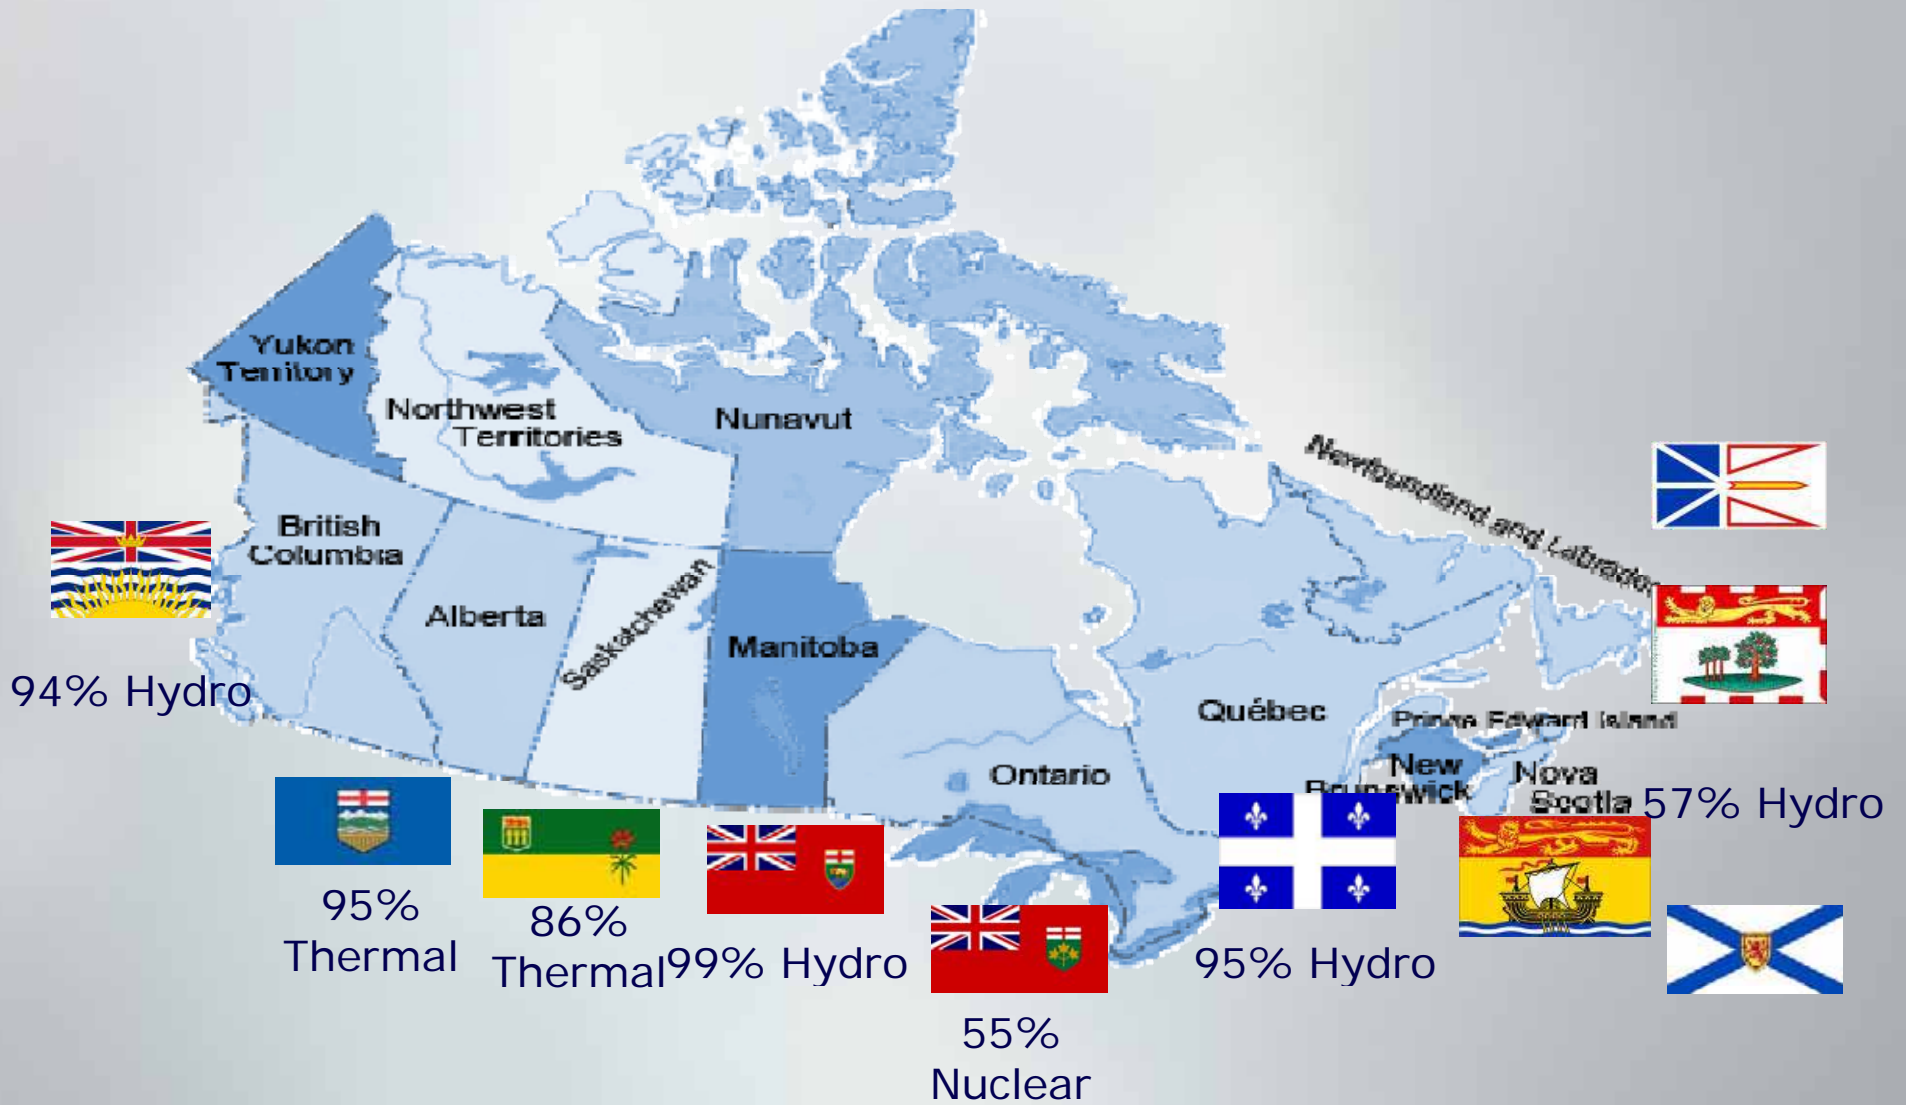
Yukon Territory

Northwest Territories

Nunavut

Newfoundland and Labrador

British Columbia

Alberta

Saskatchewan

Manitoba

Québec

Ontario

Prince Edward Island

New Brunswick

Nova Scotia

94% Hydro

57% Hydro

95% Thermal

86% Thermal

99% Hydro

55% Nuclear

95% Hydro